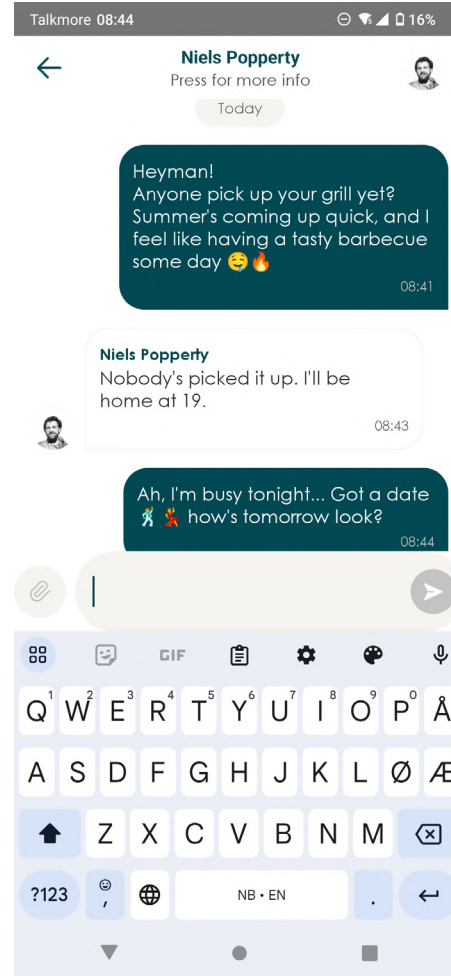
Talkmore 08:44 16%

Niels Popperty
Press for more info

Today

Heyman!
Anyone pick up your grill yet? Summer's coming up quick, and I feel like having a tasty barbecue some day 🤤🔥
08:41

Niels Popperty
Nobody's picked it up. I'll be home at 19.
08:43

Ah, I'm busy tonight... Got a date 🕺💃 how's tomorrow look?
08:44

GIF

1 Q 2 W 3 E 4 R 5 T 6 Y 7 U 8 I 9 O 0 P Å
A S D F G H J K L Ø Æ
Z X C V B N M
?123 , NB • EN .